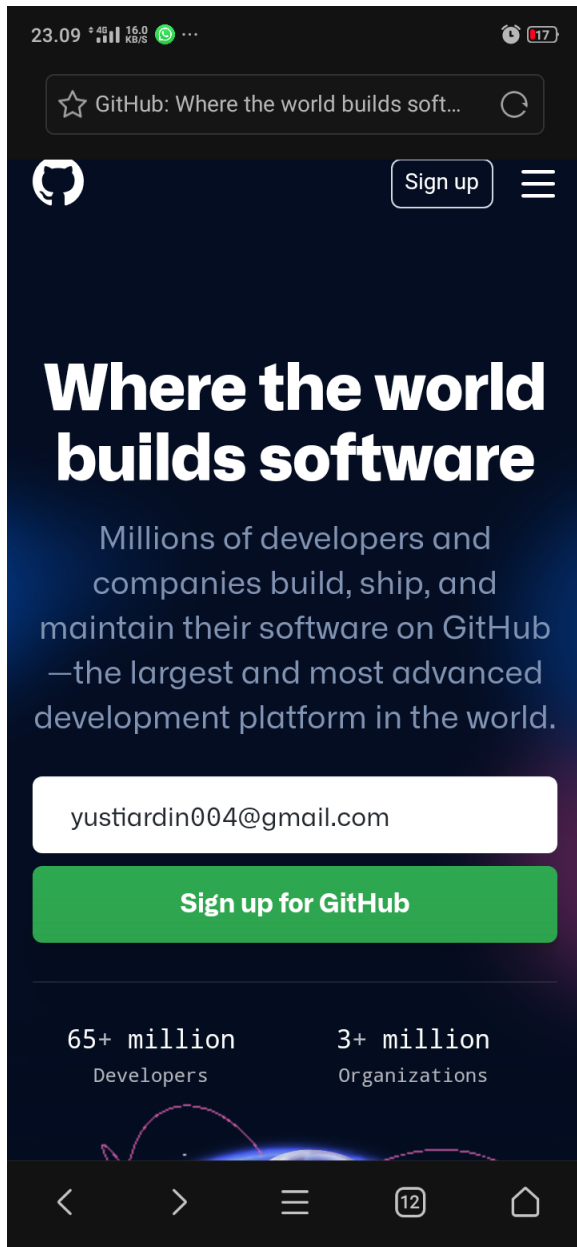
23.09 4G 16.0 KB/S ···

17

GitHub: Where the world builds soft...

Sign up

Where the world builds software

Millions of developers and companies build, ship, and maintain their software on GitHub—the largest and most advanced development platform in the world.

yustiardin004@gmail.com

Sign up for GitHub

65+ million
Developers

3+ million
Organizations

12